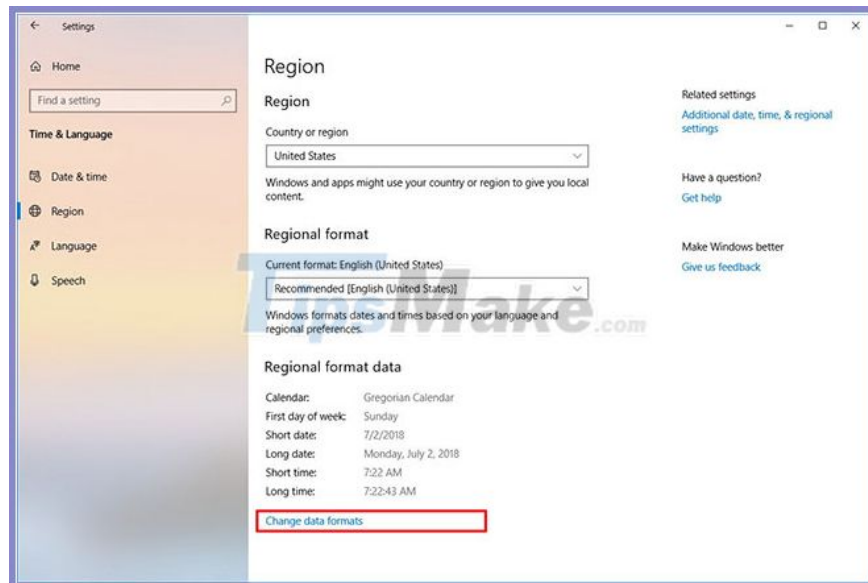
Settings

Home

Find a setting

Time & Language

Date & time

Region

Language

Speech

Region

Region

Country or region

United States

Windows and apps might use your country or region to give you local content.

Regional format

Current format: English (United States)

Recommended [English (United States)]

Windows formats dates and times based on your language and regional preferences.

Regional format data

| | |
|---|---|
| Calendar: | Gregorian Calendar |
| First day of week: | Sunday |
| Short date: | 7/2/2018 |
| Long date: | Monday, July 2, 2018 |
| Short time: | 7:22 AM |
| Long time: | 7:22:43 AM |

Change data formats

Related settings

Additional date, time, & regional settings

Have a question?

Get help

Make Windows better

Give us feedback

TipsMake.com